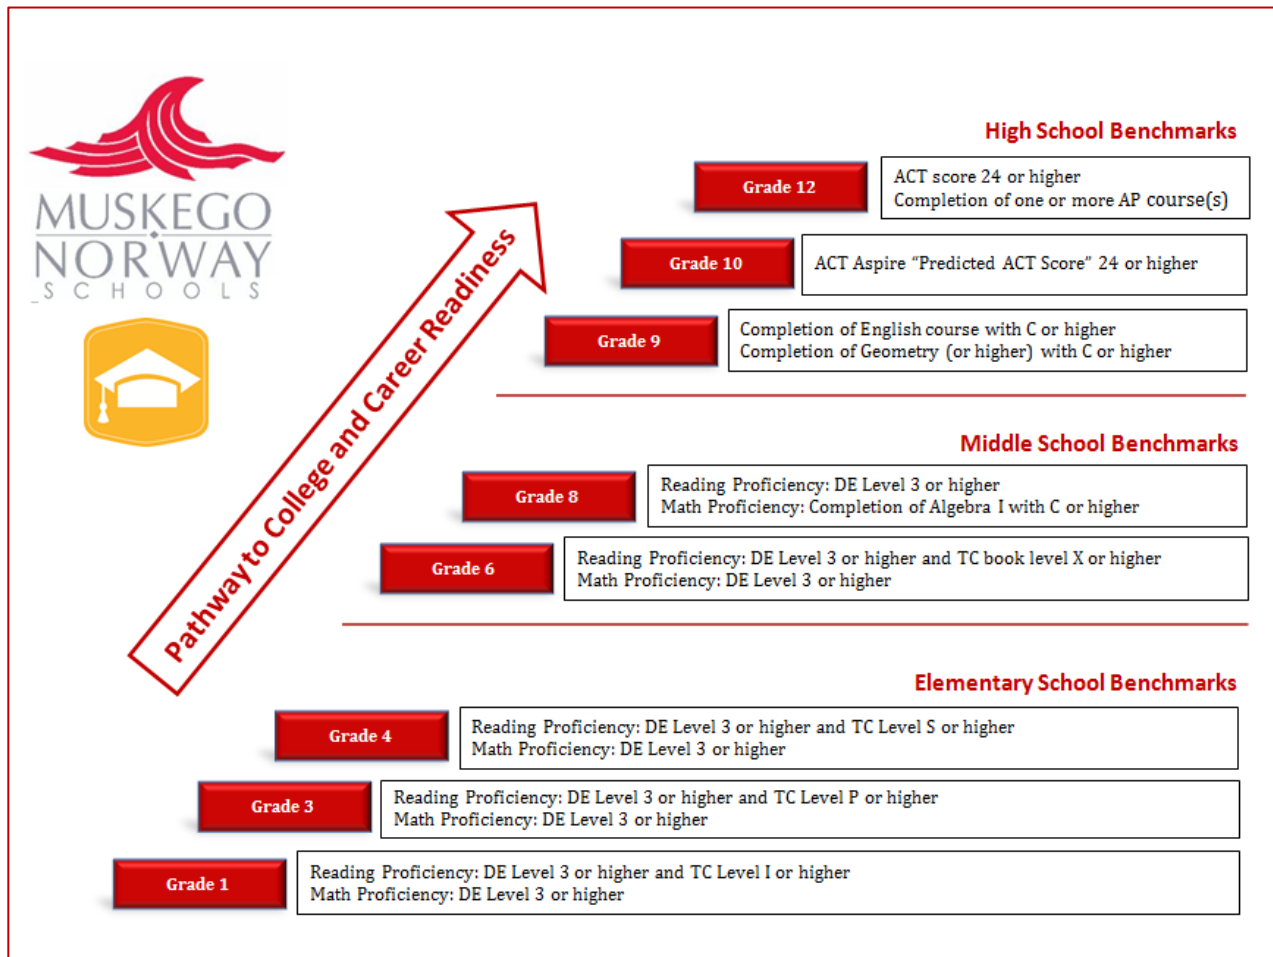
MUSKEGO NORWAY SCHOOLS

Pathway to College and Career Readiness

High School Benchmarks

Grade 12
ACT score 24 or higher
Completion of one or more AP course(s)

Grade 10
ACT Aspire "Predicted ACT Score" 24 or higher

Grade 9
Completion of English course with C or higher
Completion of Geometry (or higher) with C or higher

Middle School Benchmarks

Grade 8
Reading Proficiency: DE Level 3 or higher
Math Proficiency: Completion of Algebra I with C or higher

Grade 6
Reading Proficiency: DE Level 3 or higher and TC book level X or higher
Math Proficiency: DE Level 3 or higher

Elementary School Benchmarks

Grade 4
Reading Proficiency: DE Level 3 or higher and TC Level S or higher
Math Proficiency: DE Level 3 or higher

Grade 3
Reading Proficiency: DE Level 3 or higher and TC Level P or higher
Math Proficiency: DE Level 3 or higher

Grade 1
Reading Proficiency: DE Level 3 or higher and TC Level I or higher
Math Proficiency: DE Level 3 or higher